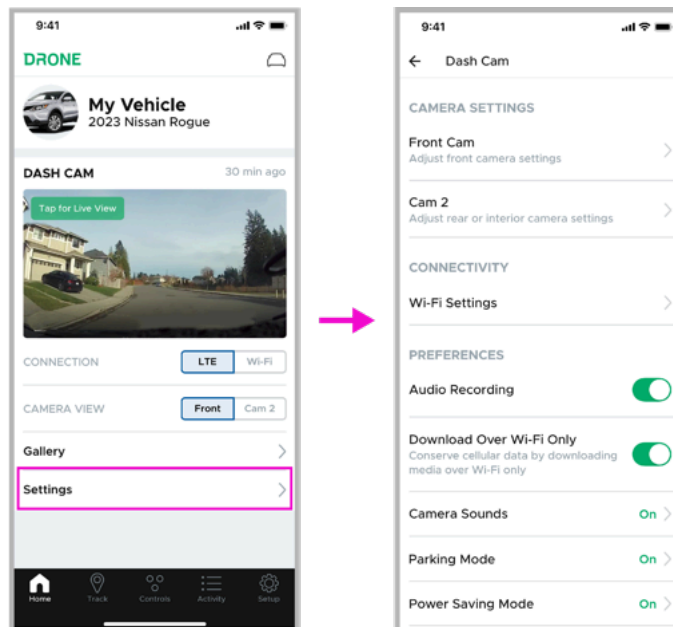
9:41

DRONE

My Vehicle
2023 Nissan Rogue

DASH CAM 30 min ago

Tap for Live View

CONNECTION LTE Wi-Fi

CAMERA VIEW Front Cam 2

Gallery

Settings

Home Track Controls Activity Setup

9:41

Dash Cam

CAMERA SETTINGS

Front Cam
Adjust front camera settings

Cam 2
Adjust rear or interior camera settings

CONNECTIVITY

Wi-Fi Settings

PREFERENCES

Audio Recording

Download Over Wi-Fi Only
Conserve cellular data by downloading media over Wi-Fi only

Camera Sounds On

Parking Mode On

Power Saving Mode On